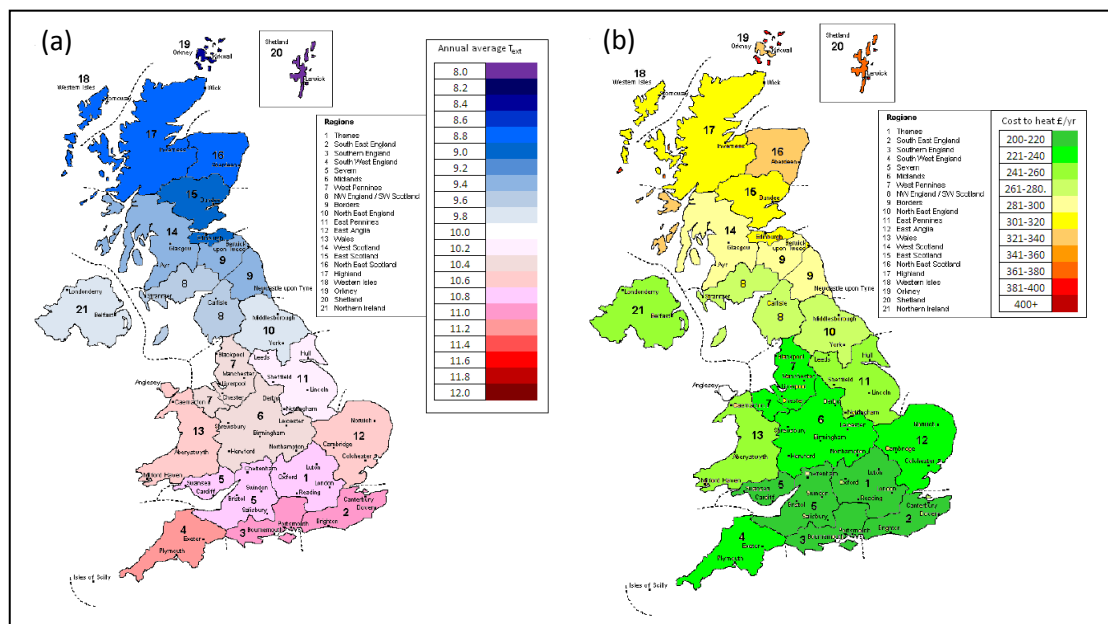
(a)

19 Orkney Kirkwall

Shetland 20 Lerwick

18 Western Isles

Wick

17

16 Aberdeen

15

14 Glasgow

Edinburgh

Berwick upon Tweed

9

Ayr

8

Stranraer

Carlisle

9

Newcastle upon Tyne

8

Londonderry

21 Belfast

Middlesbrough

10

York

Leeds

Hull

Blackpool

7

Manchester

Liverpool

Sheffield

11

Anglesey

Lincoln

Caernarfon

Chester

Derby

Nottingham

6

Norwich

Shrewsbury

Leicester

Birmingham

Northampton

13

Cambridge

12

Aberystwyth

Hereford

Colchester

Milford Haven

Swansea

Cardiff

Gloucester

Oxford

Luton

London

Swindon

1

Bristol

5

Reading

Canterbury

Dover

Salisbury

2

Brighton

4

Exeter

Bournemouth

Portsmouth

3

Plymouth

Isles of Scilly

Annual average $T_{ext}$

8.0
8.2
8.4
8.6
8.8
9.0
9.2
9.4
9.6
9.8
10.0
10.2
10.4
10.6
10.8
11.0
11.2
11.4
11.6
11.8
12.0

Regions
1 Thames
2 South East England
3 Southern England
4 South West England
5 Severn
6 Midlands
7 West Pennines
8 NW England / SW Scotland
9 Borders
10 North East England
11 East Pennines
12 East Anglia
13 Wales
14 West Scotland
15 East Scotland
16 North East Scotland
17 Highland
18 Western Isles
19 Orkney
20 Shetland
21 Northern Ireland

(b)

19 Orkney

Shetland 20 Lerwick

18 Western Isles

17 Inverness

16 Aberdeen

15 Dundee

14 Glasgow

Edinburgh

Berwick upon Tweed

9

Ayr

8

Stranraer

Carlisle

9

8

Newcastle upon Tyne

21 Belfast

Londonderry

10

Middlesbrough

York

Leeds

Hull

7

Blackpool

Manchester

Liverpool

Sheffield

11

Anglesey

Lincoln

Caernarfon

Chester

Derby

Nottingham

6

Norwich

Leicester

Birmingham

Northampton

13

12

Cambridge

Aberystwyth

Hereford

Colchester

Milford Haven

Swansea

Cardiff

Oxford

Luton

London

1

5

Swindon

Bristol

5

Reading

Canterbury

Dover

Salisbury

2

Brighton

4

Exeter

3

Bournemouth

Portsmouth

Plymouth

Isles of Scilly

Regions
1 Thames
2 South East England
3 Southern England
4 South West England
5 Severn
6 Midlands
7 West Pennines
8 NW England / SW Scotland
9 Borders
10 North East England
11 East Pennines
12 East Anglia
13 Wales
14 West Scotland
15 East Scotland
16 North East Scotland
17 Highland
18 Western Isles
19 Orkney
20 Shetland
21 Northern Ireland

Cost to heat £/yr

200-220
221-240
241-260
261-280.
281-300
301-320
321-340
341-360
361-380
381-400
400+